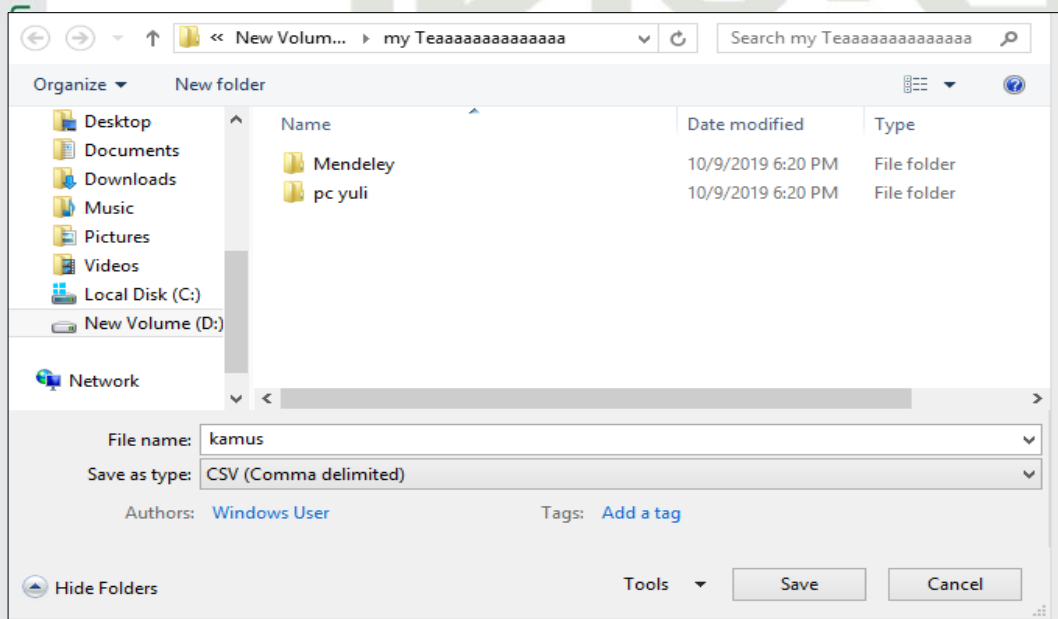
« New Volum... › my Teaaaaaaaaaaaaaa

Search my Teaaaaaaaaaaaaaa

Organize ▾ New folder

Desktop
Documents
Downloads
Music
Pictures
Videos
Local Disk (C:)
New Volume (D:)

Network

| Name | Date modified | Type |
|---|---|---|
| Mendeley | 10/9/2019 6:20 PM | File folder |
| pc yuli | 10/9/2019 6:20 PM | File folder |

File name: kamus

Save as type: CSV (Comma delimited)

Authors: Windows User

Tags: Add a tag

Hide Folders

Tools ▾

Save

Cancel